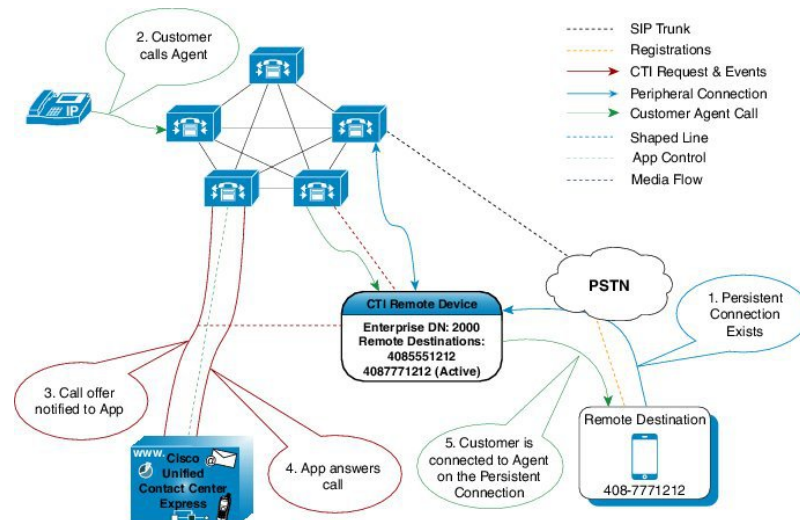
2. Customer calls Agent

IP

SIP Trunk
Registrations
CTI Request & Events
Peripheral Connection
Customer Agent Call
Shaped Line
App Control
Media Flow

PSTN

1. Persistent Connection Exists

CTI Remote Device
Enterprise DN: 2000
Remote Destinations:
4085551212
4087771212 (Active)

3. Call offer notified to App

4. App answers call

5. Customer is connected to Agent on the Persistent Connection

Remote Destination
408-7771212

www. Cisco Unified Contact Center Express